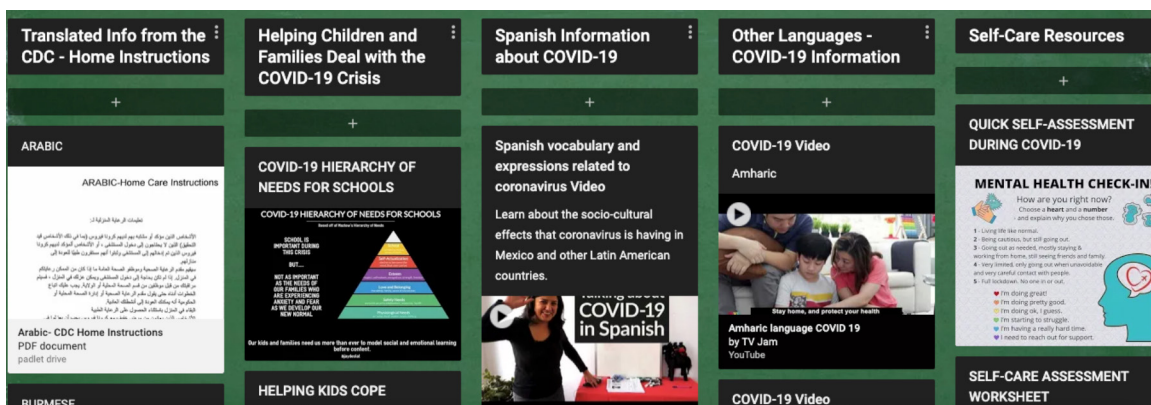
Translated Info from the CDC - Home Instructions

+

ARABIC

ARABIC-Home Care Instructions

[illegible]

Arabic- CDC Home Instructions
PDF document
padlet drive

BURMESE

Helping Children and Families Deal with the COVID-19 Crisis

+

COVID-19 HIERARCHY OF NEEDS FOR SCHOOLS

COVID-19 HIERARCHY OF NEEDS FOR SCHOOLS

SCHOOL IS IMPORTANT DURING THIS CRISIS

BUT...

NOT AS IMPORTANT AS THE NEEDS OF OUR FAMILIES WHO ARE EXPERIENCING ANXIETY AND FEAR AS WE DEVELOP OUR NEW NORMAL

Our kids and families need us more than ever to model social and emotional learning before content.

HELPING KIDS COPE

Spanish Information about COVID-19

+

Spanish vocabulary and expressions related to coronavirus Video

Learn about the socio-cultural effects that coronavirus is having in Mexico and other Latin American countries.

COVID-19 in Spanish

Other Languages - COVID-19 Information

+

COVID-19 Video

Amharic

Stay home, and protect your health

Amharic language COVID 19
by TV Jam
YouTube

COVID-19 Video

Self-Care Resources

+

QUICK SELF-ASSESSMENT DURING COVID-19

MENTAL HEALTH CHECK-IN

How are you right now?
Choose a heart and a number and explain why you chose those.

1 - Living life like normal.
2 - Being cautious, but still going out.
3 - Going out as needed, mostly staying & working from home, still seeing friends and family.
4 - Very limited, only going out when unavoidable and very careful contact with people.
5 - Full lockdown. No one in or out.

I'm doing great!
I'm doing pretty good.
I'm doing ok, I guess.
I'm starting to struggle.
I'm having a really hard time.
I need to reach out for support.

SELF-CARE ASSESSMENT WORKSHEET